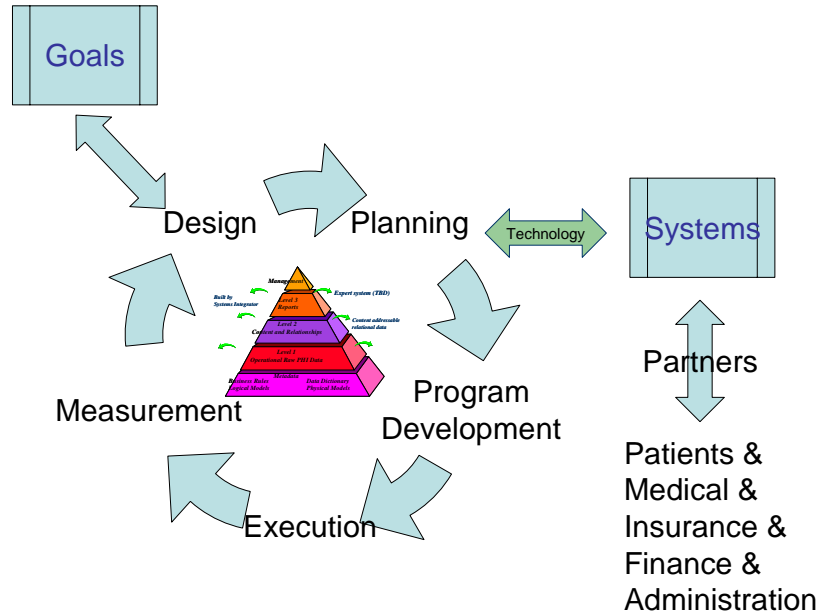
Goals

Design

Planning

Technology

Systems

Management

Level 3 Reports

Level 2 Content and Relationships

Level 1 Operational Raw PHI Data

Metadata

Business Rules Logical Models

Data Dictionary Physical Models

Built by Systems Integrator

Expert system (TBD)

Content addressable relational data

Partners

Measurement

Program Development

Execution

Patients & Medical & Insurance & Finance & Administration